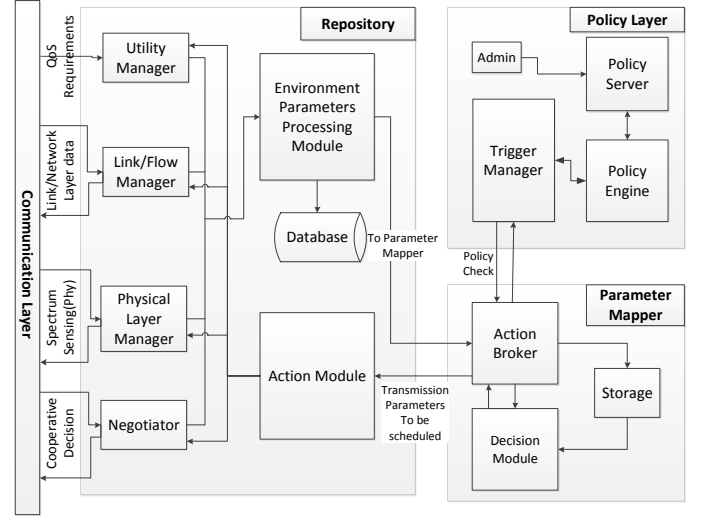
Communication Layer

QoS Requirements

Link/Network Layer data

Spectrum Sensing(Phy)

Cooperative Decision

Repository

Utility Manager

Link/Flow Manager

Physical Layer Manager

Negotiator

Environment Parameters Processing Module

Database

To Parameter Mapper

Action Module

Transmission Parameters To be scheduled

Policy Layer

Admin

Policy Server

Trigger Manager

Policy Engine

Policy Check

Parameter Mapper

Action Broker

Storage

Decision Module